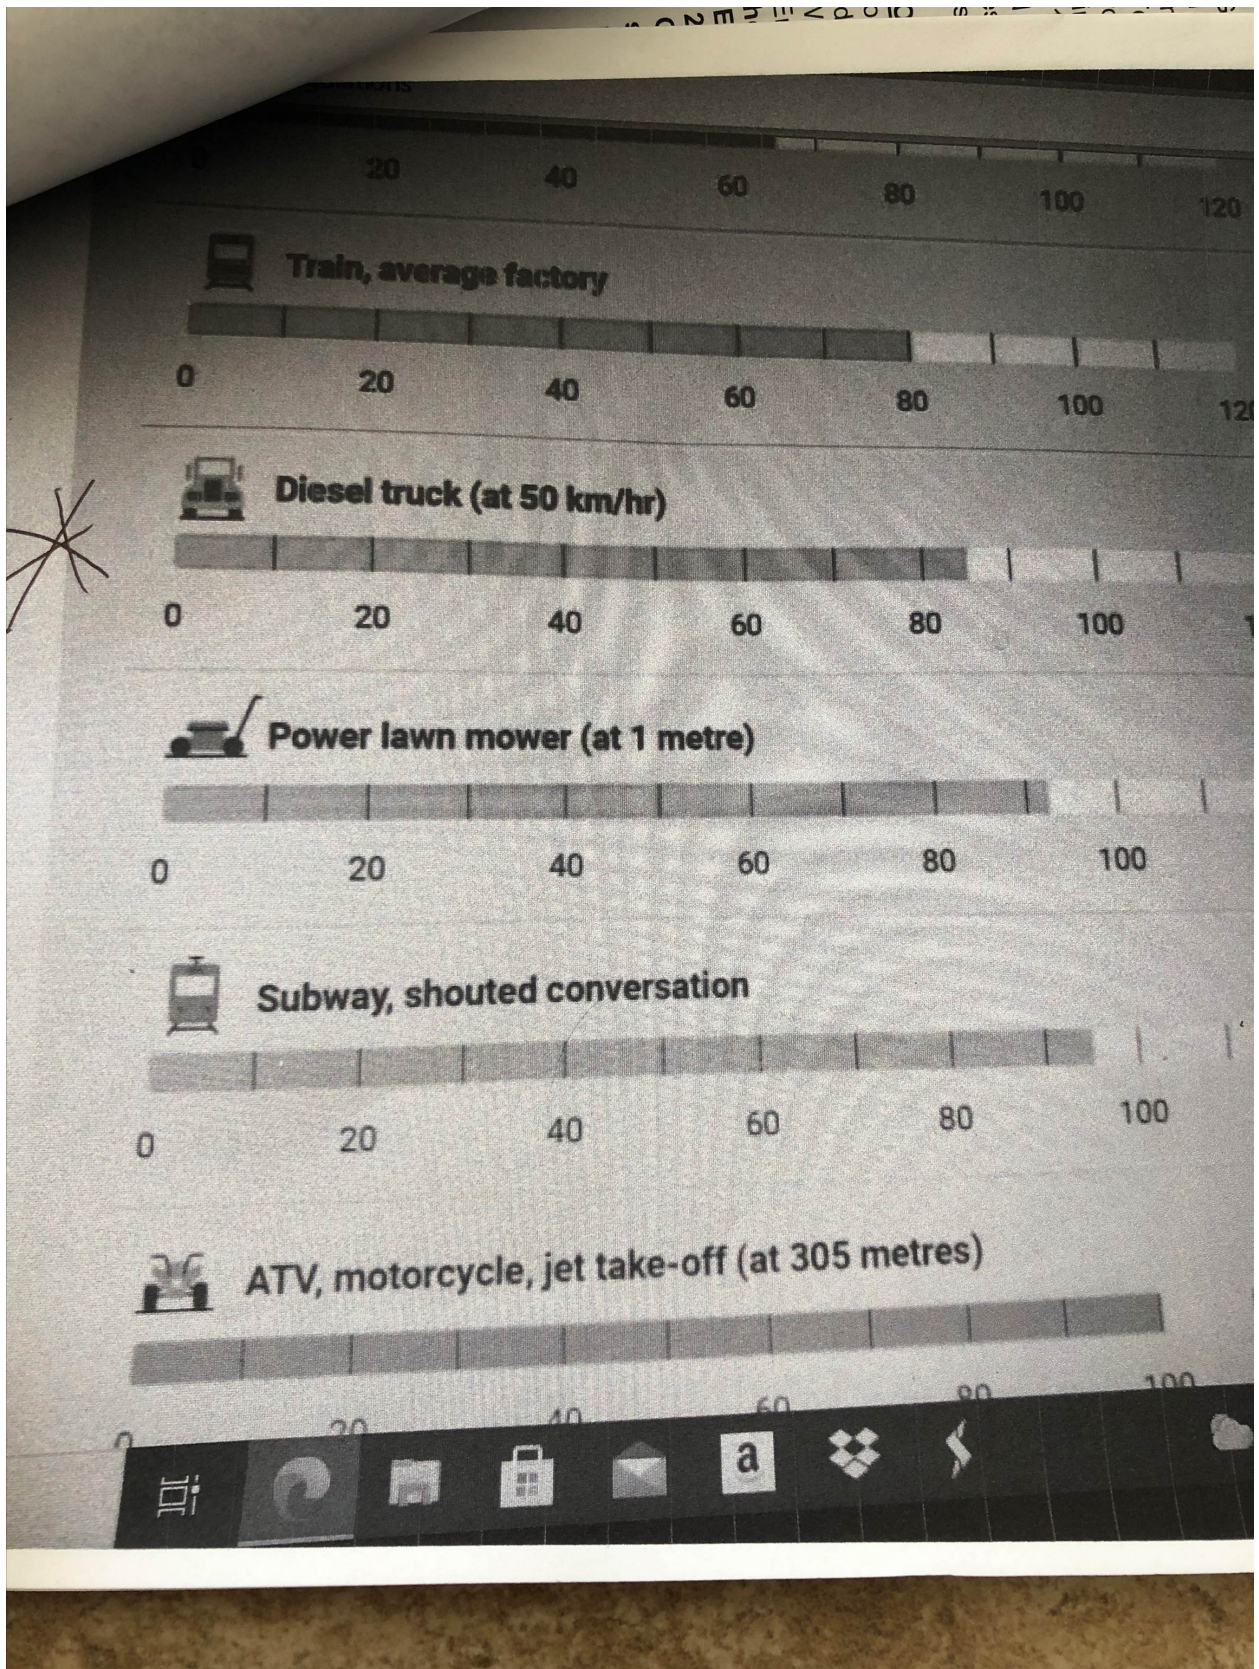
0 20 40 60 80 100 120

Train, average factory

0 20 40 60 80 100 120

Diesel truck (at 50 km/hr)

0 20 40 60 80 100

Power lawn mower (at 1 metre)

0 20 40 60 80 100

Subway, shouted conversation

0 20 40 60 80 100

ATV, motorcycle, jet take-off (at 305 metres)

0 20 40 60 80 100

a